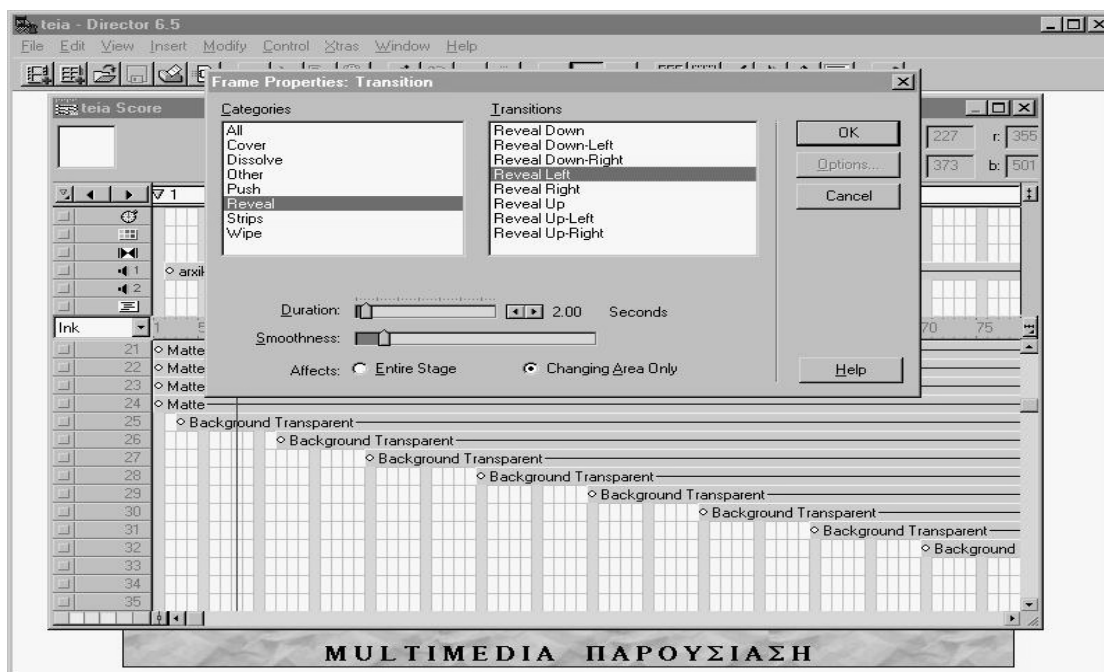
teia - Director 6.5
File Edit View Insert Modify Control Xtras Window Help
teia Score
Frame Properties: Transition
Categories
All
Cover
Dissolve
Other
Push
Reveal
Strips
Wipe
Transitions
Reveal Down
Reveal Down-Left
Reveal Down-Right
Reveal Left
Reveal Right
Reveal Up
Reveal Up-Left
Reveal Up-Right
OK
Options...
Cancel
Duration: 2.00 Seconds
Smoothness:
Affects: Entire Stage Changing Area Only
Help
227 r: 355
373 b: 501
1
1
2
arxi
Ink
1 5
70 75
21 Matte
22 Matte
23 Matte
24 Matte
25 Background Transparent
26 Background Transparent
27 Background Transparent
28 Background Transparent
29 Background Transparent
30 Background Transparent
31 Background Transparent
32 Background
33
34
35
MULTIMEDIA ΠΑΡΟΥΣΙΑΣΗ